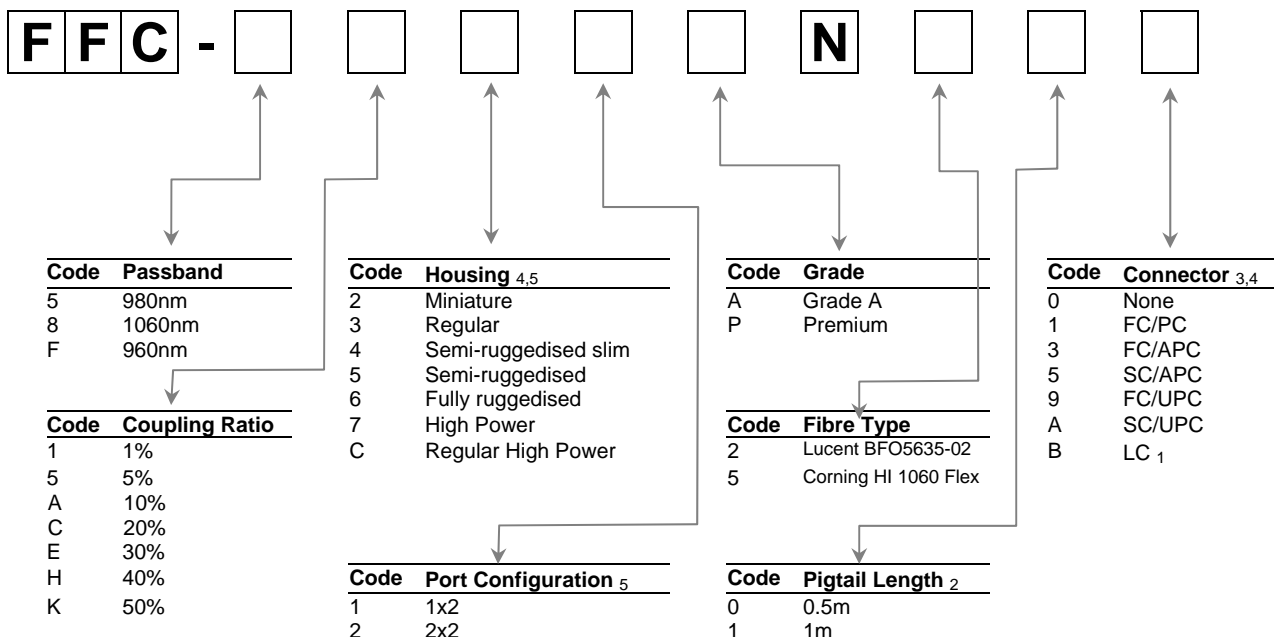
F F C - N

| Code | Passband |
|---|---|
| 5 | 980nm |
| 8 | 1060nm |
| F | 960nm |

| Code | Coupling Ratio |
|---|---|
| 1 | 1% |
| 5 | 5% |
| A | 10% |
| C | 20% |
| E | 30% |
| H | 40% |
| K | 50% |

| Code | Housing $_{4,5}$ |
|---|---|
| 2 | Miniature |
| 3 | Regular |
| 4 | Semi-ruggedised slim |
| 5 | Semi-ruggedised |
| 6 | Fully ruggedised |
| 7 | High Power |
| C | Regular High Power |

| Code | Port Configuration $_5$ |
|---|---|
| 1 | 1x2 |
| 2 | 2x2 |

| Code | Grade |
|---|---|
| A | Grade A |
| P | Premium |

| Code | Fibre Type |
|---|---|
| 2 | Lucent BFO5635-02 |
| 5 | Corning HI 1060 Flex |

| Code | Pigtail Length $_2$ |
|---|---|
| 0 | 0.5m |
| 1 | 1m |

| Code | Connector $_{3,4}$ |
|---|---|
| 0 | None |
| 1 | FC/PC |
| 3 | FC/APC |
| 5 | SC/APC |
| 9 | FC/UPC |
| A | SC/UPC |
| B | LC $_1$ |